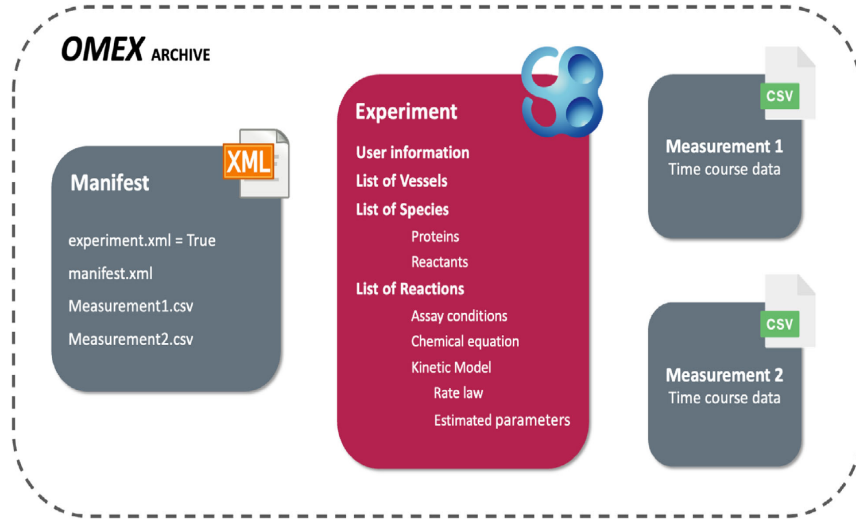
OMEX ARCHIVE

XML

Manifest

experiment.xml = True

manifest.xml

Measurement1.csv

Measurement2.csv

Experiment

User information

List of Vessels

List of Species

Proteins

Reactants

List of Reactions

Assay conditions

Chemical equation

Kinetic Model

Rate law

Estimated parameters

CSV

Measurement 1
Time course data

CSV

Measurement 2
Time course data